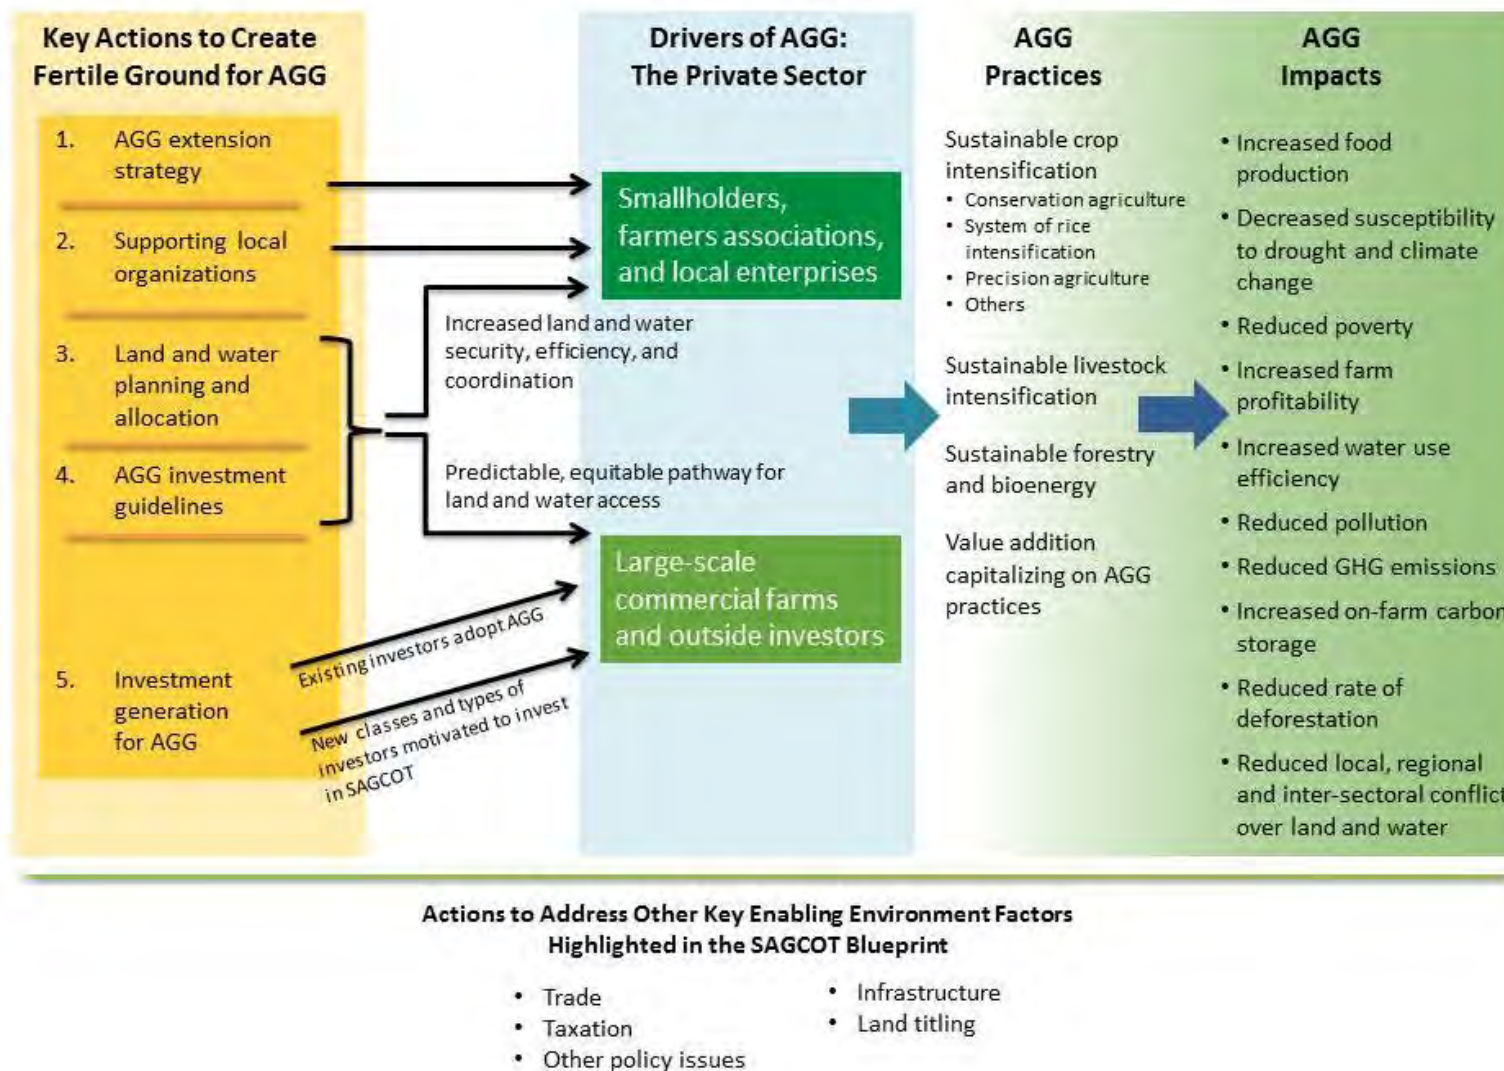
Key Actions to Create Fertile Ground for AGG

1. AGG extension strategy

2. Supporting local organizations

3. Land and water planning and allocation

4. AGG investment guidelines

5. Investment generation for AGG

Drivers of AGG: The Private Sector

Smallholders, farmers associations, and local enterprises

Increased land and water security, efficiency, and coordination

Predictable, equitable pathway for land and water access

Large-scale commercial farms and outside investors

Existing investors adopt AGG

New classes and types of investors motivated to invest in SAGCOT

AGG Practices

Sustainable crop intensification
• Conservation agriculture
• System of rice intensification
• Precision agriculture
• Others

Sustainable livestock intensification

Sustainable forestry and bioenergy

Value addition capitalizing on AGG practices

AGG Impacts

• Increased food production
• Decreased susceptibility to drought and climate change
• Reduced poverty
• Increased farm profitability
• Increased water use efficiency
• Reduced pollution
• Reduced GHG emissions
• Increased on-farm carbon storage
• Reduced rate of deforestation
• Reduced local, regional and inter-sectoral conflict over land and water

Actions to Address Other Key Enabling Environment Factors Highlighted in the SAGCOT Blueprint

• Trade
• Taxation
• Other policy issues
• Infrastructure
• Land titling